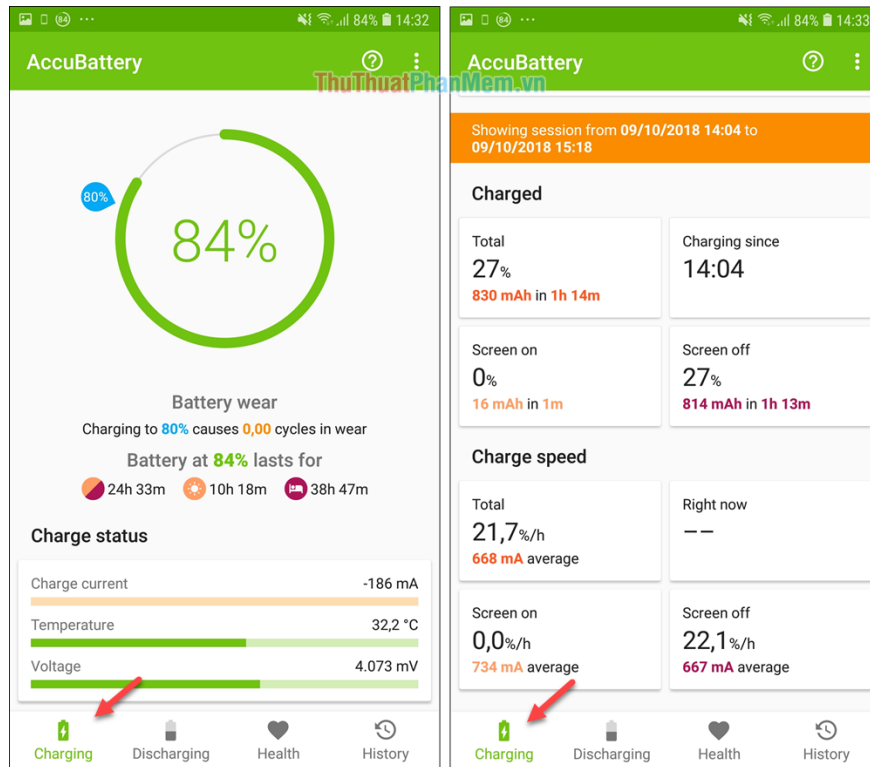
84 84% 14:32

AccuBattery

80%

84%

Battery wear

Charging to 80% causes 0,00 cycles in wear

Battery at 84% lasts for

24h 33m 10h 18m 38h 47m

Charge status

| Charge current | -186 mA |
|---|---|
| Temperature | 32,2 °C |
| Voltage | 4.073 mV |

Charging Discharging Health History

84 84% 14:33

AccuBattery

ThuThuatPhanMem.vn

Showing session from 09/10/2018 14:04 to 09/10/2018 15:18

Charged

Total
27%
830 mAh in 1h 14m

Charging since
14:04

Screen on
0%
16 mAh in 1m

Screen off
27%
814 mAh in 1h 13m

Charge speed

Total
21,7%/h
668 mA average

Right now
––

Screen on
0,0%/h
734 mA average

Screen off
22,1%/h
667 mA average

Charging Discharging Health History